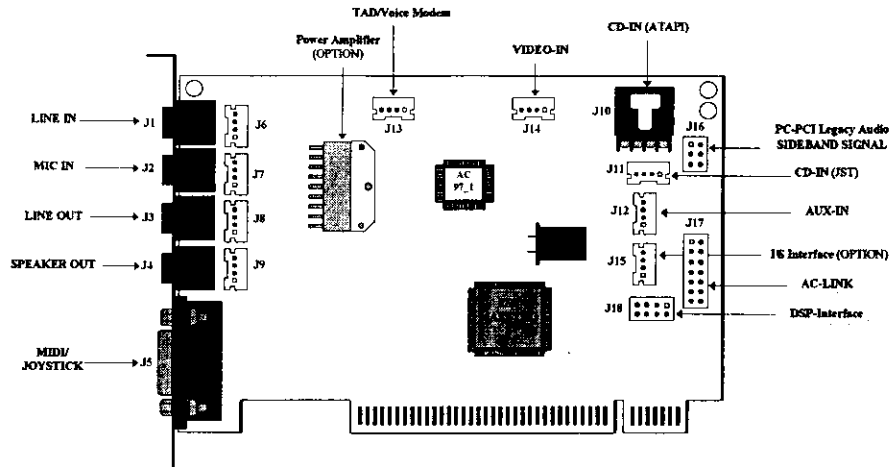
TAD/Voice Modem

Power Amplifier (OPTION)

VIDEO-IN

CD-IN (ATAPI)

LINE IN J1

J6

J13

J14

J10

J16

PC-PCI Legacy Audio SIDEBAND SIGNAL

MIC IN J2

J7

AC 97_I

J11

CD-IN (JST)

LINE OUT J3

J8

J12

AUX-IN

J17

SPEAKER OUT J4

J9

J15

I6 Interface (OPTION)

AC-LINK

J18

DSP-Interface

MIDI/ JOYSTICK J5